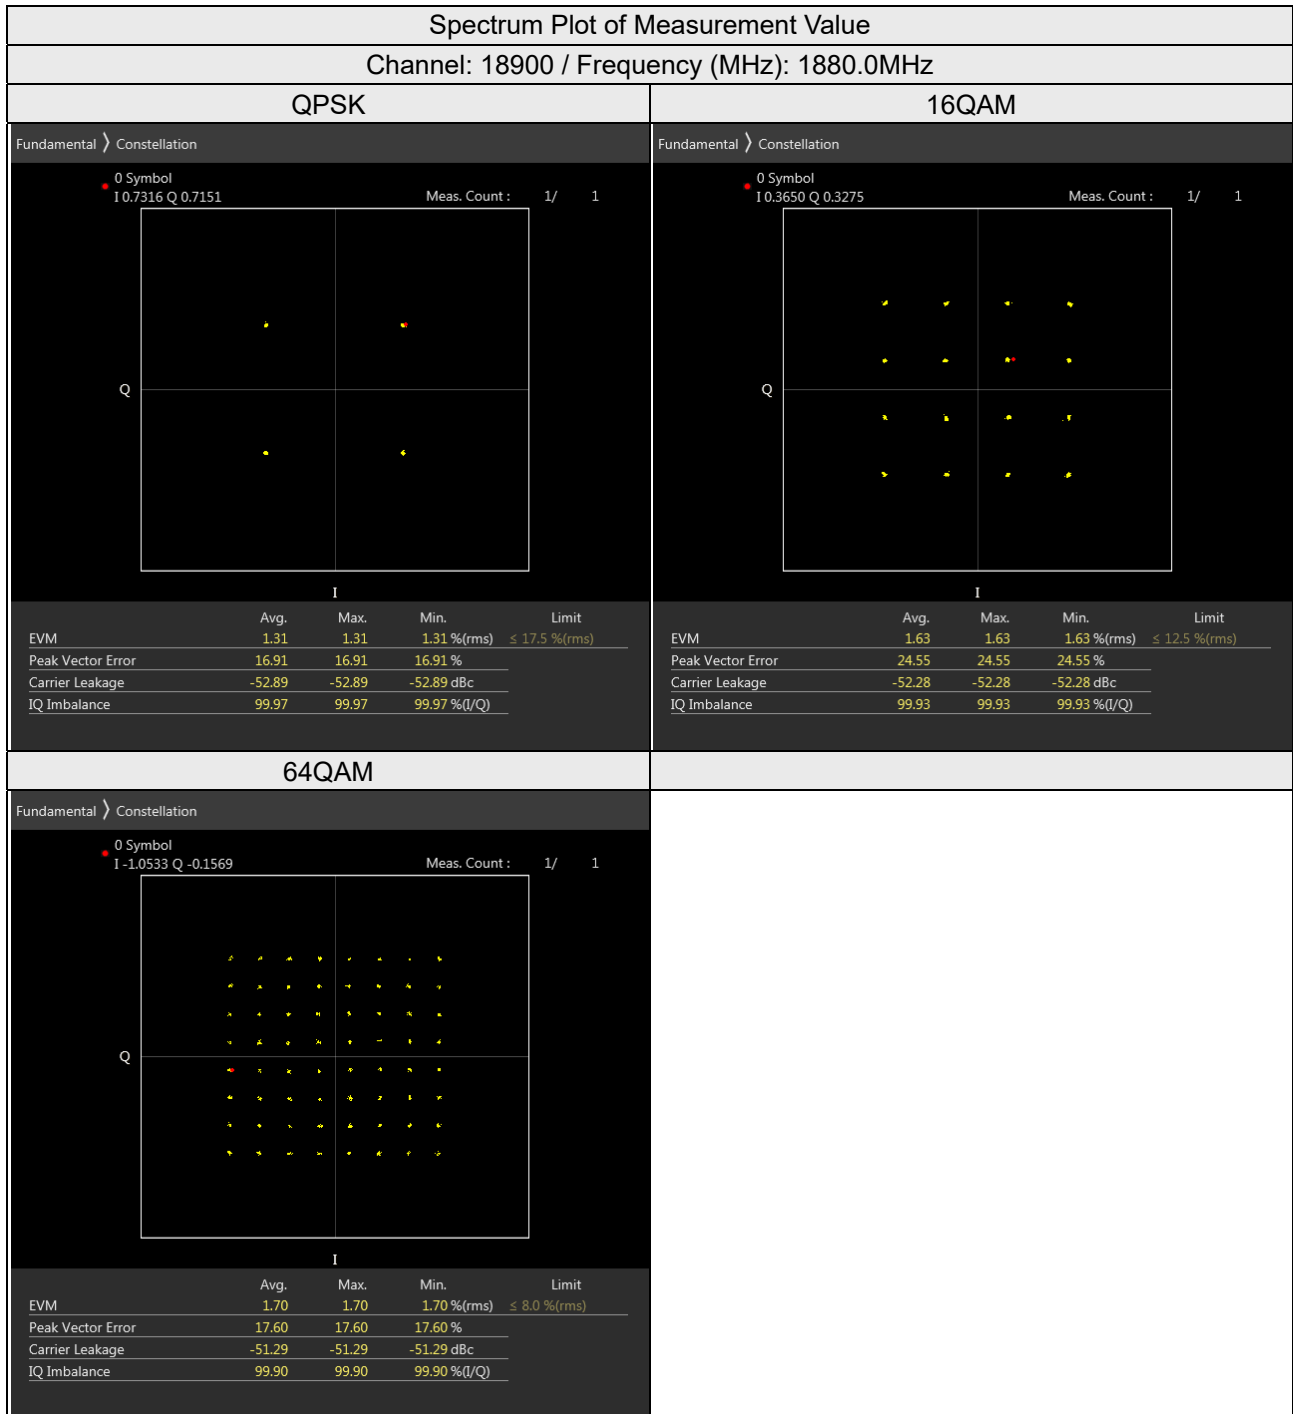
Spectrum Plot of Measurement Value

Channel: 18900 / Frequency (MHz): 1880.0MHz

QPSK

Fundamental 〉 Constellation

0 Symbol
I 0.7316 Q 0.7151

Meas. Count : 1/ 1

Q

I

| | Avg. | Max. | Min. | Limit |
|---|---|---|---|---|
| EVM | 1.31 | 1.31 | 1.31 %(rms) | ≤ 17.5 %(rms) |
| Peak Vector Error | 16.91 | 16.91 | 16.91 % | |
| Carrier Leakage | -52.89 | -52.89 | -52.89 dBc | |
| IQ Imbalance | 99.97 | 99.97 | 99.97 %(I/Q) | |

16QAM

Fundamental 〉 Constellation

0 Symbol
I 0.3650 Q 0.3275

Meas. Count : 1/ 1

Q

I

| | Avg. | Max. | Min. | Limit |
|---|---|---|---|---|
| EVM | 1.63 | 1.63 | 1.63 %(rms) | ≤ 12.5 %(rms) |
| Peak Vector Error | 24.55 | 24.55 | 24.55 % | |
| Carrier Leakage | -52.28 | -52.28 | -52.28 dBc | |
| IQ Imbalance | 99.93 | 99.93 | 99.93 %(I/Q) | |

64QAM

Fundamental 〉 Constellation

0 Symbol
I -1.0533 Q -0.1569

Meas. Count : 1/ 1

Q

I

| | Avg. | Max. | Min. | Limit |
|---|---|---|---|---|
| EVM | 1.70 | 1.70 | 1.70 %(rms) | ≤ 8.0 %(rms) |
| Peak Vector Error | 17.60 | 17.60 | 17.60 % | |
| Carrier Leakage | -51.29 | -51.29 | -51.29 dBc | |
| IQ Imbalance | 99.90 | 99.90 | 99.90 %(I/Q) | |